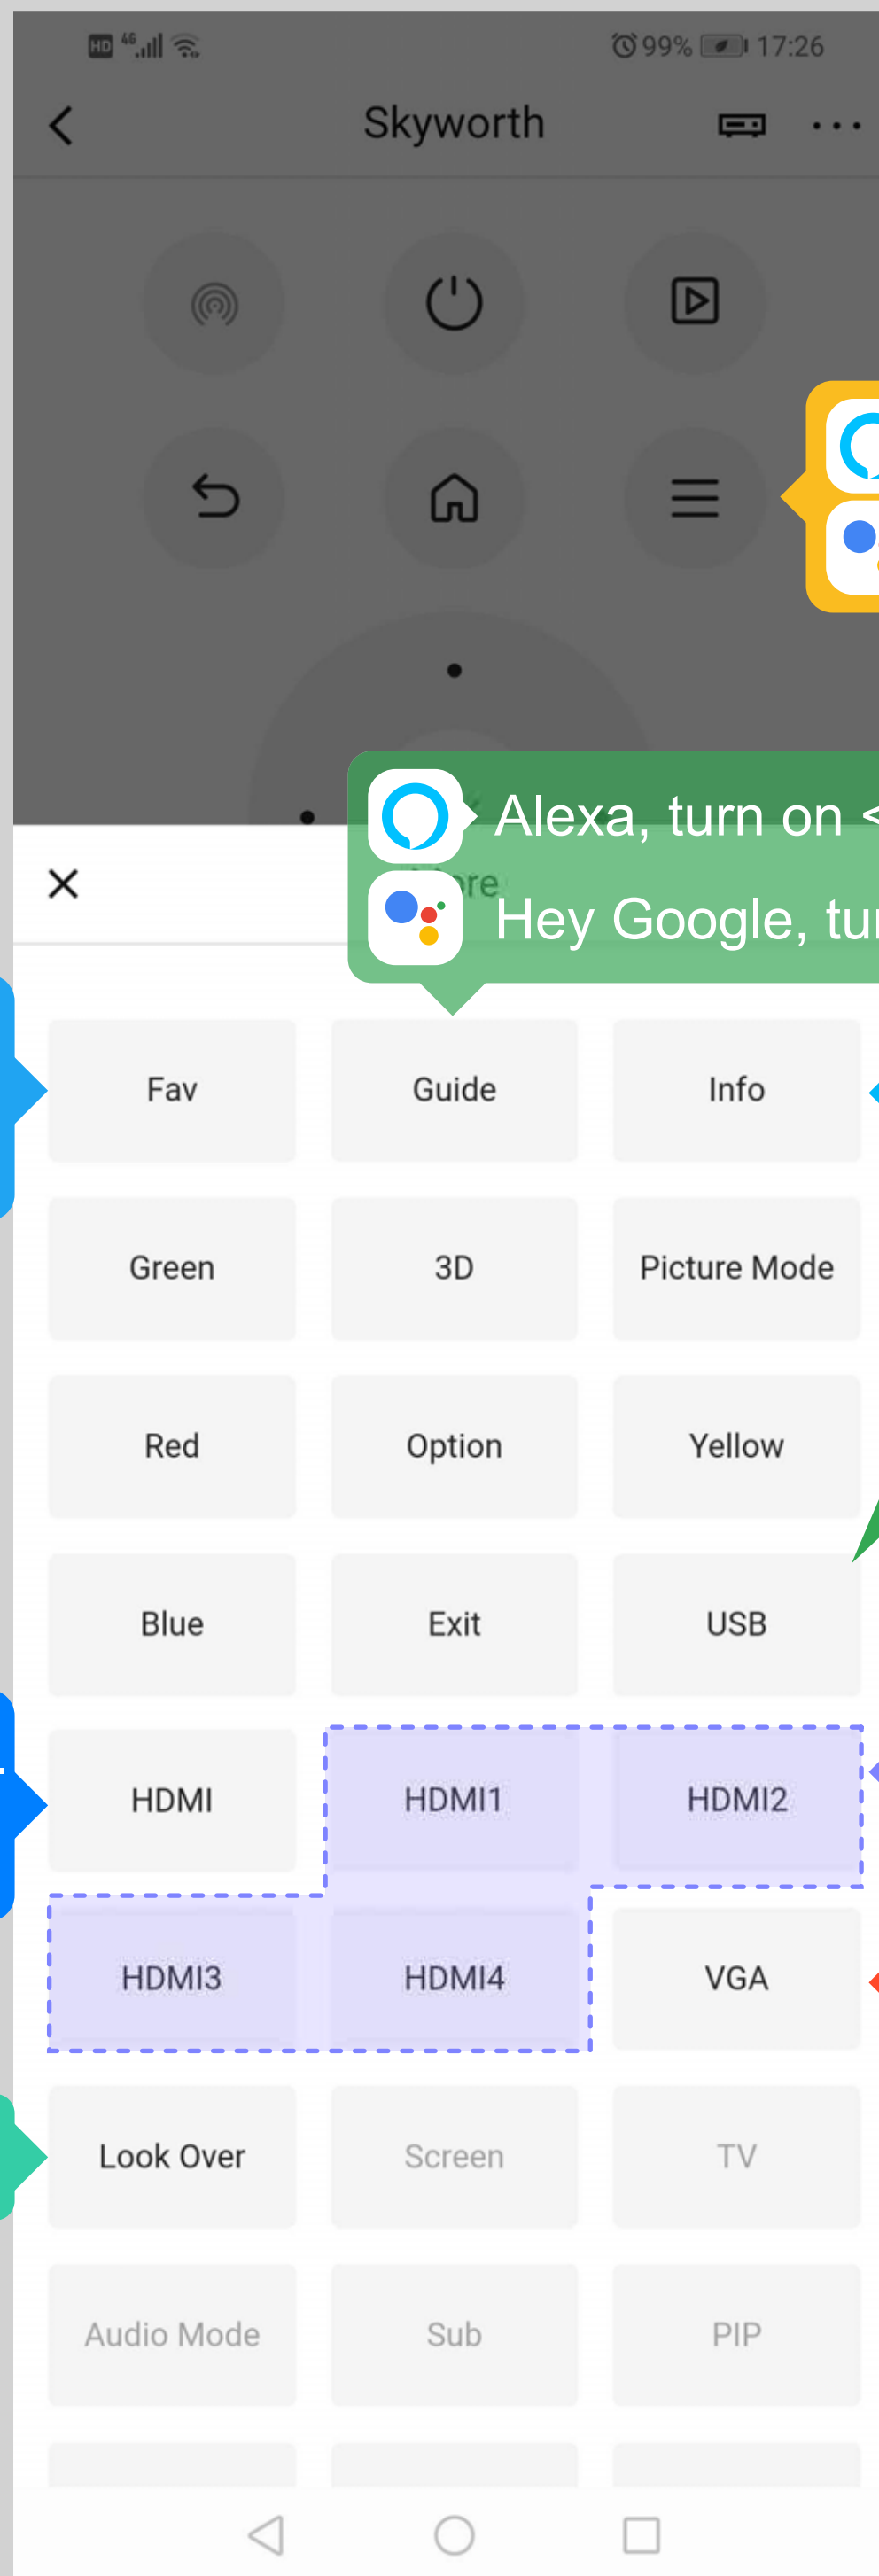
HD 4G 99% 17:26

Skyworth

Alexa, turn on <
Hey Google, tu

Fav
Guide
Info
Green
3D
Picture Mode
Red
Option
Yellow
Blue
Exit
USB
HDMI
HDMI1
HDMI2
HDMI3
HDMI4
VGA
Look Over
Screen
TV
Audio Mode
Sub
PIP